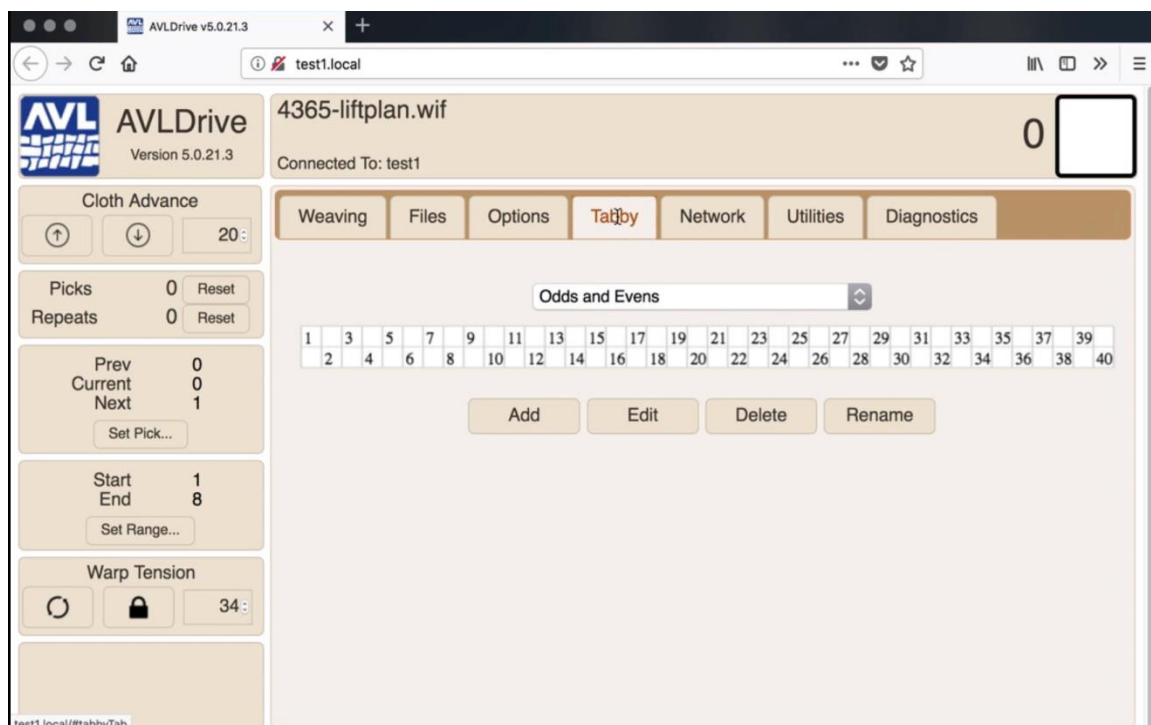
AVLDrive v5.0.21.3

test1.local

AVL

AVLDrive
Version 5.0.21.3

4365-liftplan.wif

Connected To: test1

0

Cloth Advance

20

Picks 0 Reset
Repeats 0 Reset

Prev 0
Current 0
Next 1

Set Pick...

Start 1
End 8

Set Range...

Warp Tension

34

Weaving Files Options Tabby Network Utilities Diagnostics

Odds and Evens

| 1 | 2 | 3 | 4 | 5 | 6 | 7 | 8 | 9 | 10 | 11 | 12 | 13 | 14 | 15 | 16 | 17 | 18 | 19 | 20 | 21 | 22 | 23 | 24 | 25 | 26 | 27 | 28 | 29 | 30 | 31 | 32 | 33 | 34 | 35 | 36 | 37 | 38 | 39 | 40 |
|---|---|---|---|---|---|---|---|---|---|---|---|---|---|---|---|---|---|---|---|---|---|---|---|---|---|---|---|---|---|---|---|---|---|---|---|---|---|---|---|

Add Edit Delete Rename

test1.local/#tabbyTab